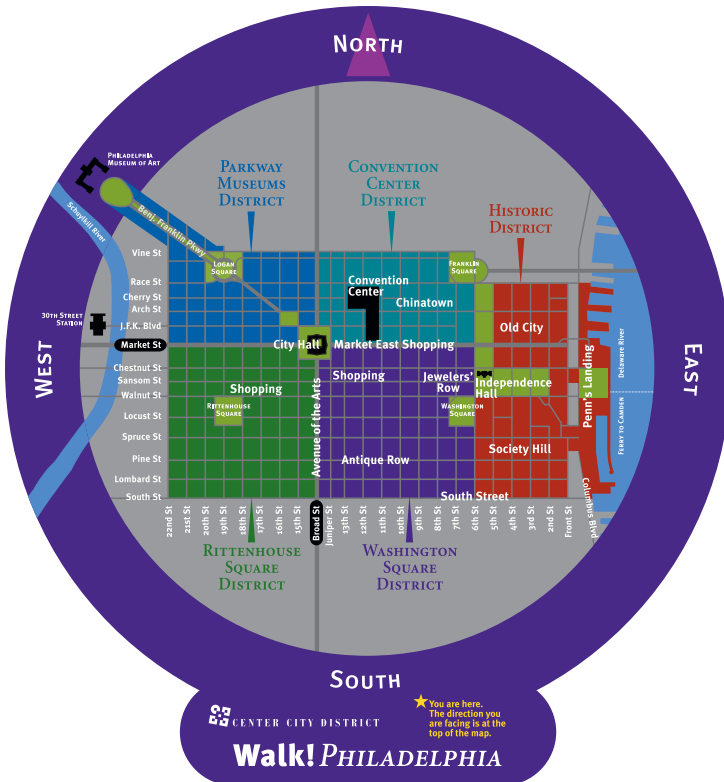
North

West

East

South

Philadelphia Museum of Art

Schuylkill River

Benj. Franklin Pkwy

Parkway Museums District

Convention Center District

Historic District

Vine St
Race St
Cherry St
Arch St
J.F.K. Blvd
Market St
Chestnut St
Sansom St
Walnut St
Locust St
Spruce St
Pine St
Lombard St
South St

30th Street Station

Logan Square

Franklin Square

Convention Center

Chinatown

Old City

City Hall

Market East Shopping

Shopping

Shopping

Jewelers' Row

Independence Hall

Penn's Landing

Delaware River

Ferry to Camden

Rittenhouse Square

Washington Square

Avenue of the Arts

Antique Row

Society Hill

South Street

Columbus Blvd

22nd St
21st St
20th St
19th St
18th St
17th St
16th St
15th St
Broad St
Juniper St
13th St
12th St
11th St
10th St
9th St
8th St
7th St
6th St
5th St
4th St
3rd St
2nd St
Front St

Rittenhouse Square District

Washington Square District

Center City District

You are here. The direction you are facing is at the top of the map.

Walk! Philadelphia